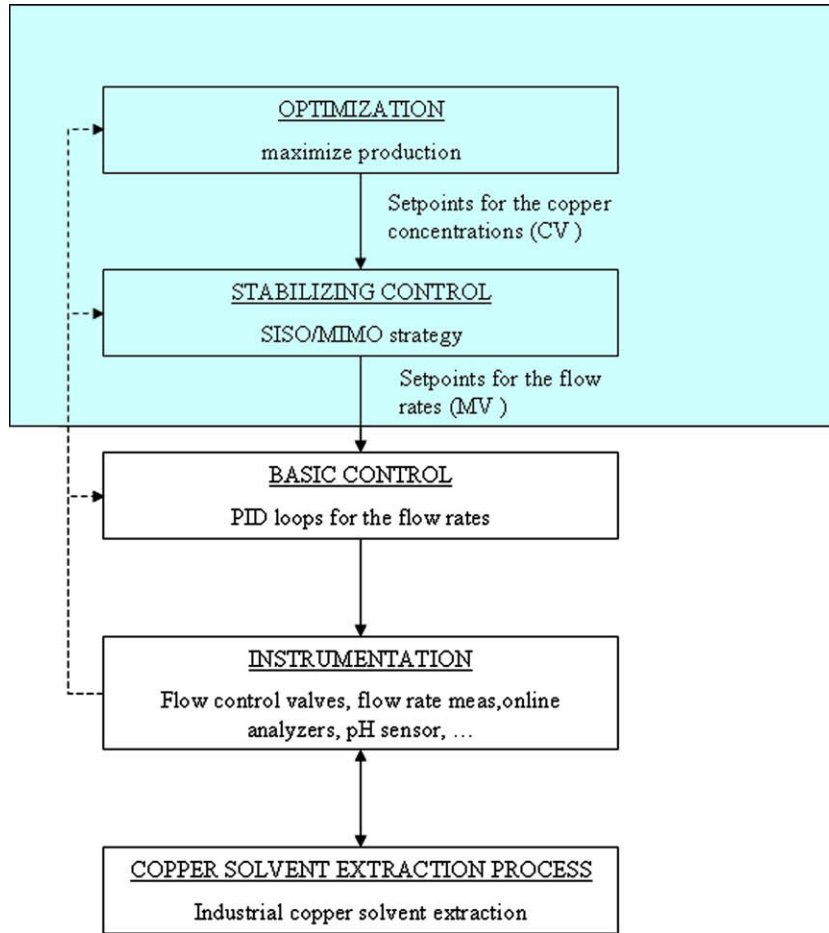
OPTIMIZATION

maximize production

Setpoints for the copper concentrations (CV )

STABILIZING CONTROL

SISO/MIMO strategy

Setpoints for the flow rates (MV )

BASIC CONTROL

PID loops for the flow rates

INSTRUMENTATION

Flow control valves, flow rate meas,online analyzers, pH sensor, …

COPPER SOLVENT EXTRACTION PROCESS

Industrial copper solvent extraction